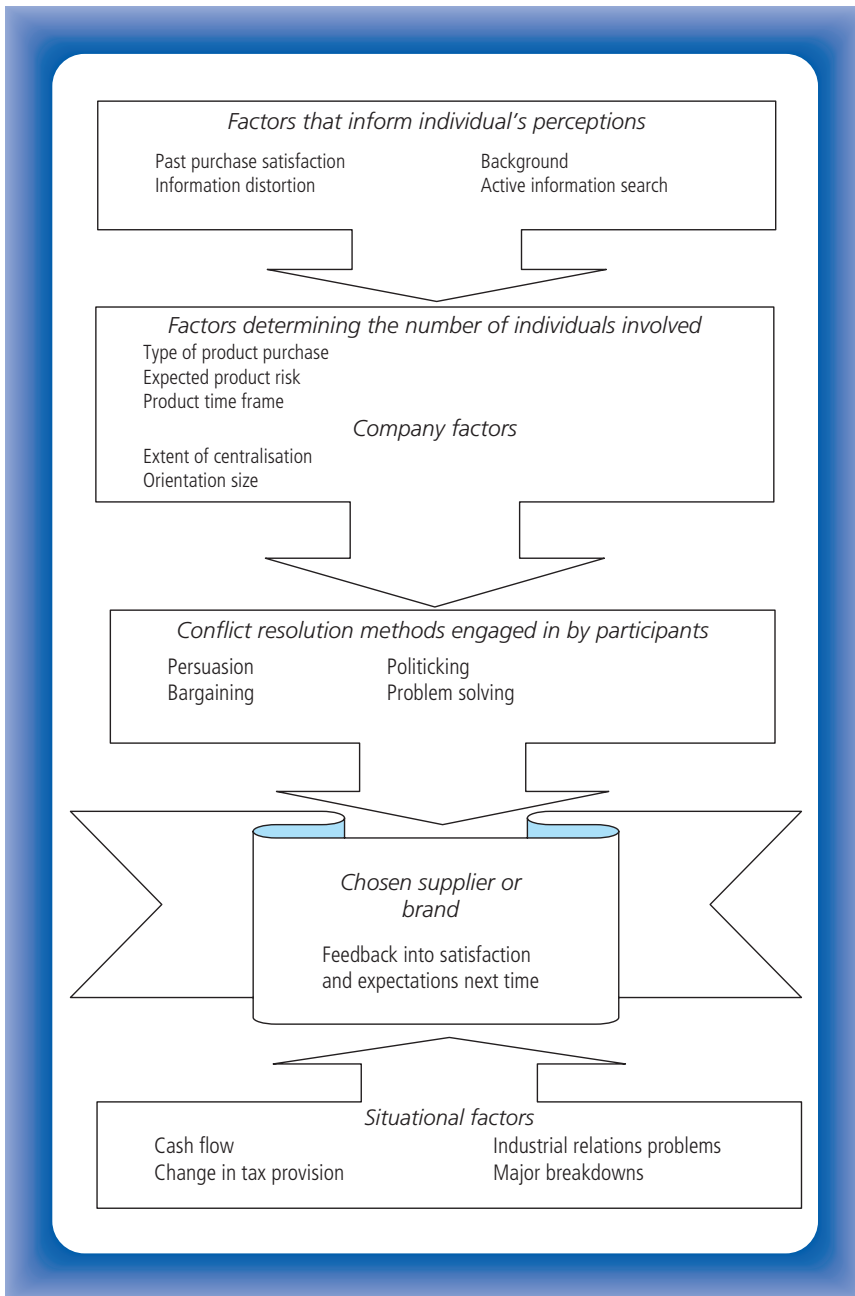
Factors that inform individual's perceptions

Past purchase satisfaction
Information distortion

Background
Active information search

Factors determining the number of individuals involved

Type of product purchase
Expected product risk
Product time frame

Company factors

Extent of centralisation
Orientation size

Conflict resolution methods engaged in by participants

Persuasion
Bargaining

Politicking
Problem solving

Chosen supplier or brand

Feedback into satisfaction and expectations next time

Situational factors

Cash flow
Change in tax provision

Industrial relations problems
Major breakdowns